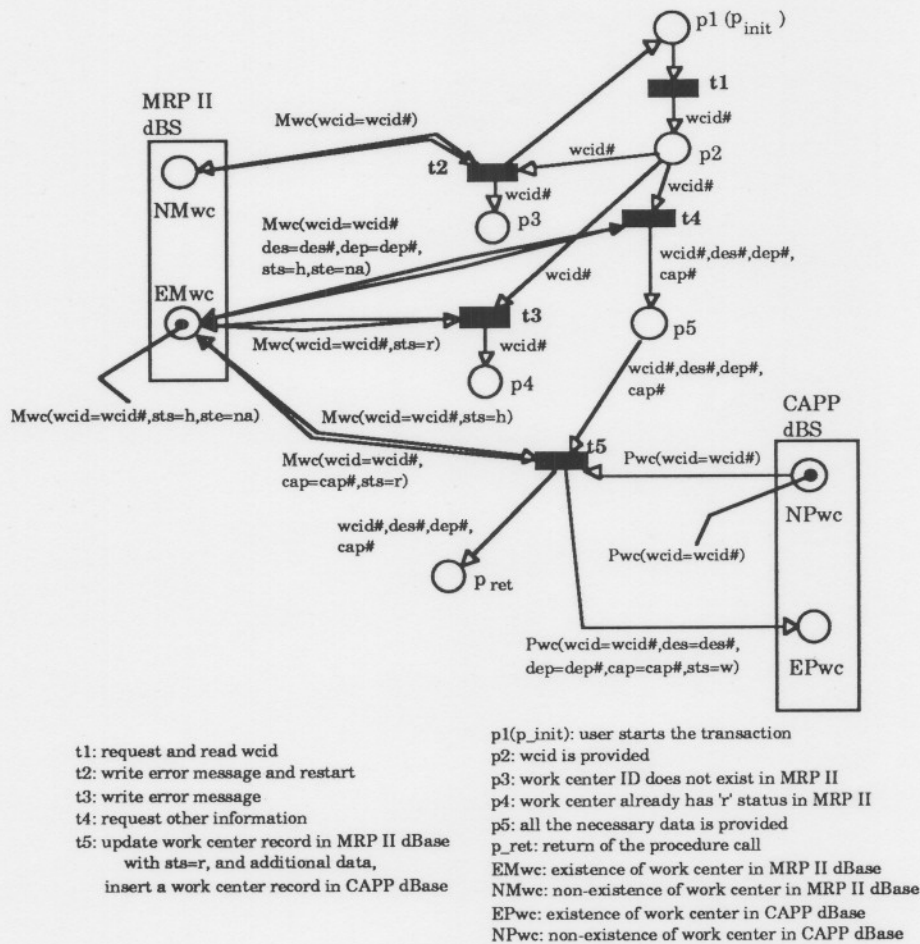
p1 ($p_{init}$)

t1

wcid#

MRP II
dBS

Mwc(wcid=wcid#)

wcid#

p2

t2

wcid#

NMwc

p3

wcid#

t4

Mwc(wcid=wcid#
des=des#,dep=dep#,
sts=h,ste=na)

wcid#,des#,dep#,
cap#

EMwc

wcid#

t3

Mwc(wcid=wcid#,sts=r)

wcid#

p4

p5

wcid#,des#,dep#,
cap#

Mwc(wcid=wcid#,sts=h,ste=na)

Mwc(wcid=wcid#,sts=h)

CAPP
dBS

Mwc(wcid=wcid#,
cap=cap#,sts=r)

t5

Pwc(wcid=wcid#)

NPwc

wcid#,des#,dep#,
cap#

Pwc(wcid=wcid#)

p ret

Pwc(wcid=wcid#,des=des#,
dep=dep#,cap=cap#,sts=w)

EPwc

t1: request and read wcid
t2: write error message and restart
t3: write error message
t4: request other information
t5: update work center record in MRP II dBase with sts=r, and additional data, insert a work center record in CAPP dBase

p1(p_init): user starts the transaction
p2: wcid is provided
p3: work center ID does not exist in MRP II
p4: work center already has 'r' status in MRP II
p5: all the necessary data is provided
p_ret: return of the procedure call
EMwc: existence of work center in MRP II dBase
NMwc: non-existence of work center in MRP II dBase
EPwc: existence of work center in CAPP dBase
NPwc: non-existence of work center in CAPP dBase